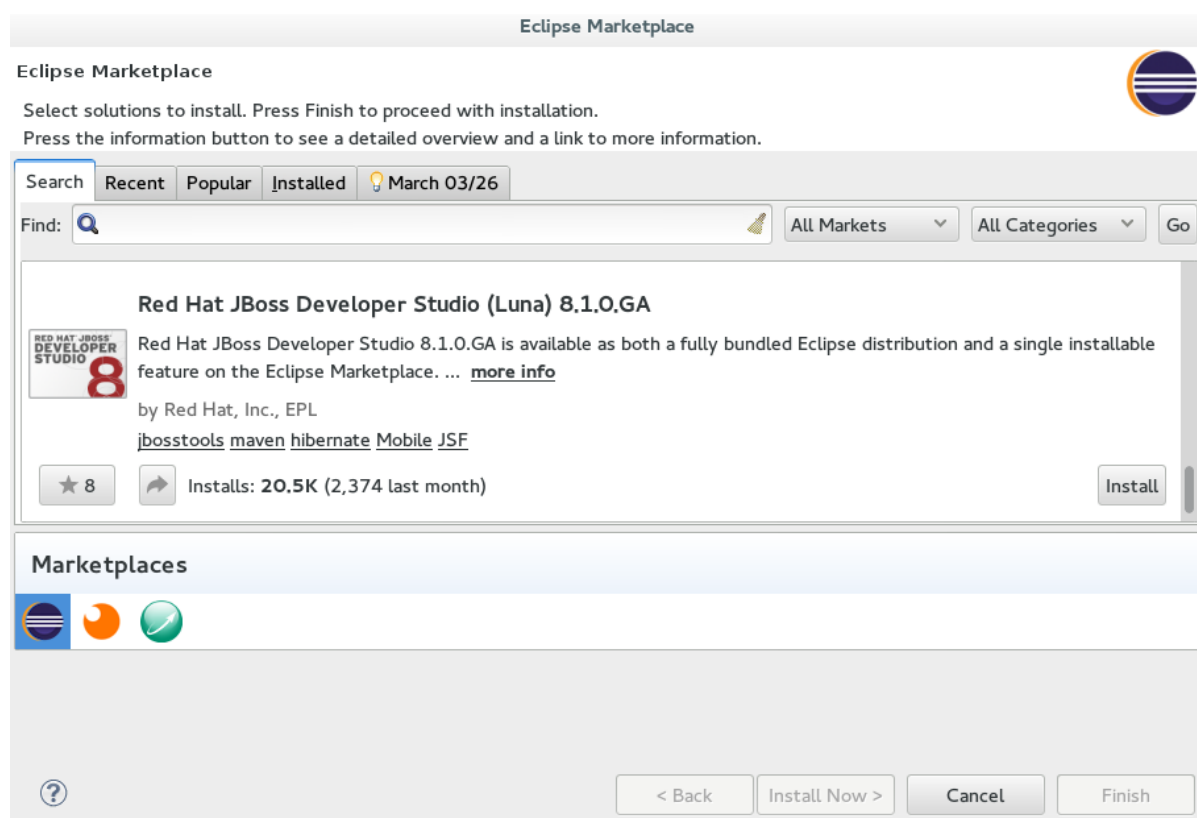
Eclipse Marketplace

Eclipse Marketplace

Select solutions to install. Press Finish to proceed with installation.
Press the information button to see a detailed overview and a link to more information.

Search | Recent | Popular | Installed | March 03/26

Find: | All Markets | All Categories | Go

Red Hat JBoss Developer Studio (Luna) 8.1.0.GA

RED HAT JBOSS DEVELOPER STUDIO 8

Red Hat JBoss Developer Studio 8.1.0.GA is available as both a fully bundled Eclipse distribution and a single installable feature on the Eclipse Marketplace. ... more info

by Red Hat, Inc., EPL

jbosstools maven hibernate Mobile JSF

8

Installs: 20.5K (2,374 last month)

Install

Marketplaces

< Back | Install Now > | Cancel | Finish